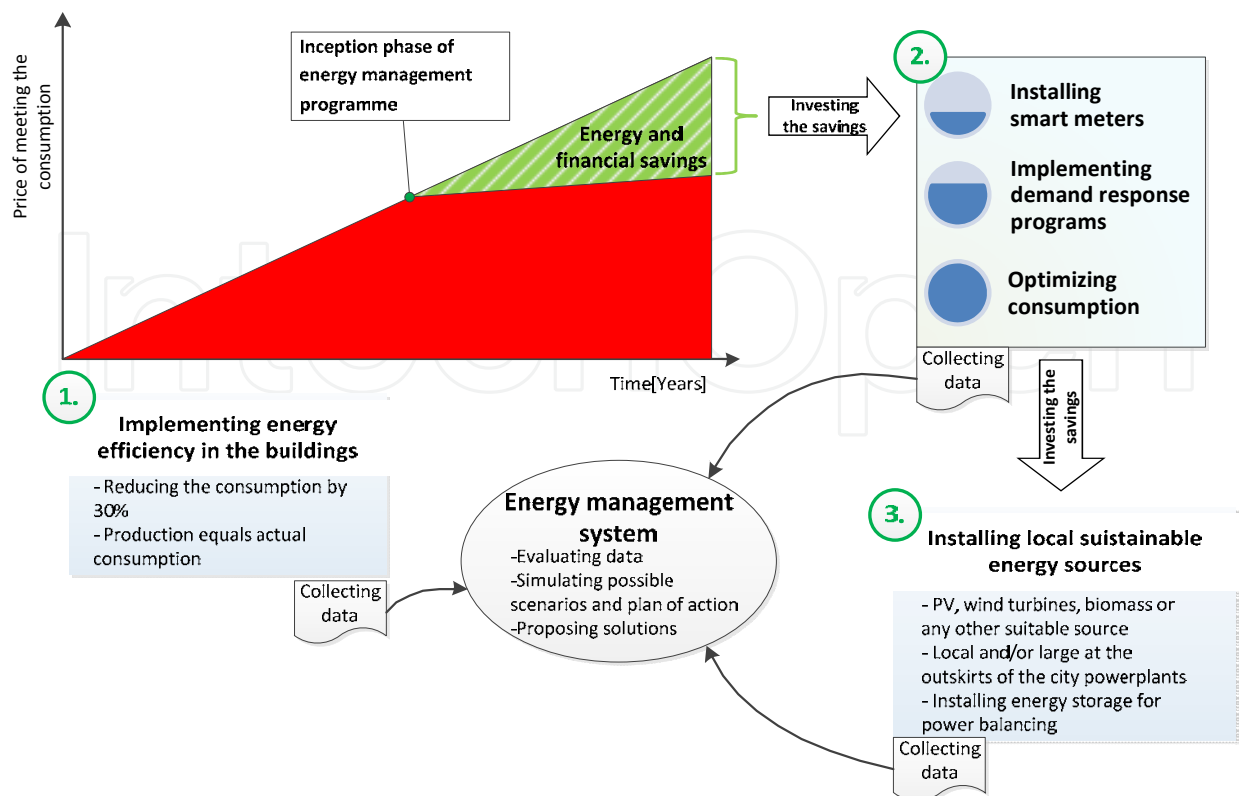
Price of meeting the consumption

Inception phase of energy management programme

Energy and financial savings

Time[Years]

Investing the savings

2.

Installing smart meters

Implementing demand response programs

Optimizing consumption

Collecting data

Investing the savings

1.

Implementing energy efficiency in the buildings

- Reducing the consumption by 30%
- Production equals actual consumption

Energy management system
-Evaluating data
-Simulating possible scenarios and plan of action
-Proposing solutions

Collecting data

3.

Installing local suistainable energy sources

- PV, wind turbines, biomass or any other suitable source
- Local and/or large at the outskirts of the city powerplants
- Installing energy storage for power balancing

Collecting data